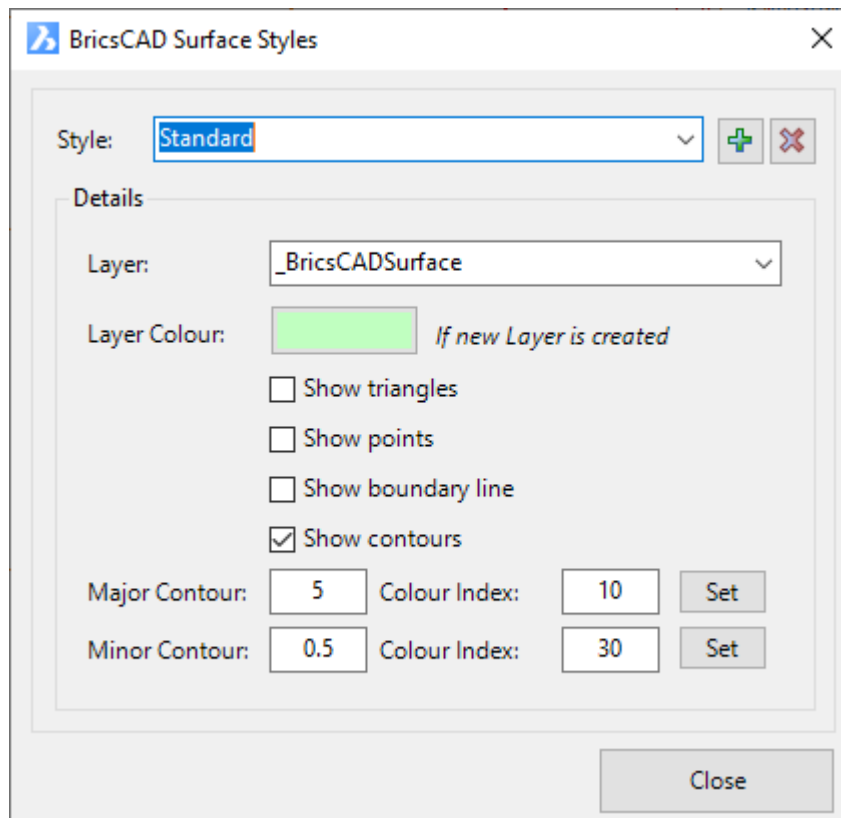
BricsCAD Surface Styles

Style: Standard

Details

Layer: _BricsCADSurface

Layer Colour: If new Layer is created

Show triangles

Show points

Show boundary line

Show contours

Major Contour: 5 Colour Index: 10 Set

Minor Contour: 0.5 Colour Index: 30 Set

Close